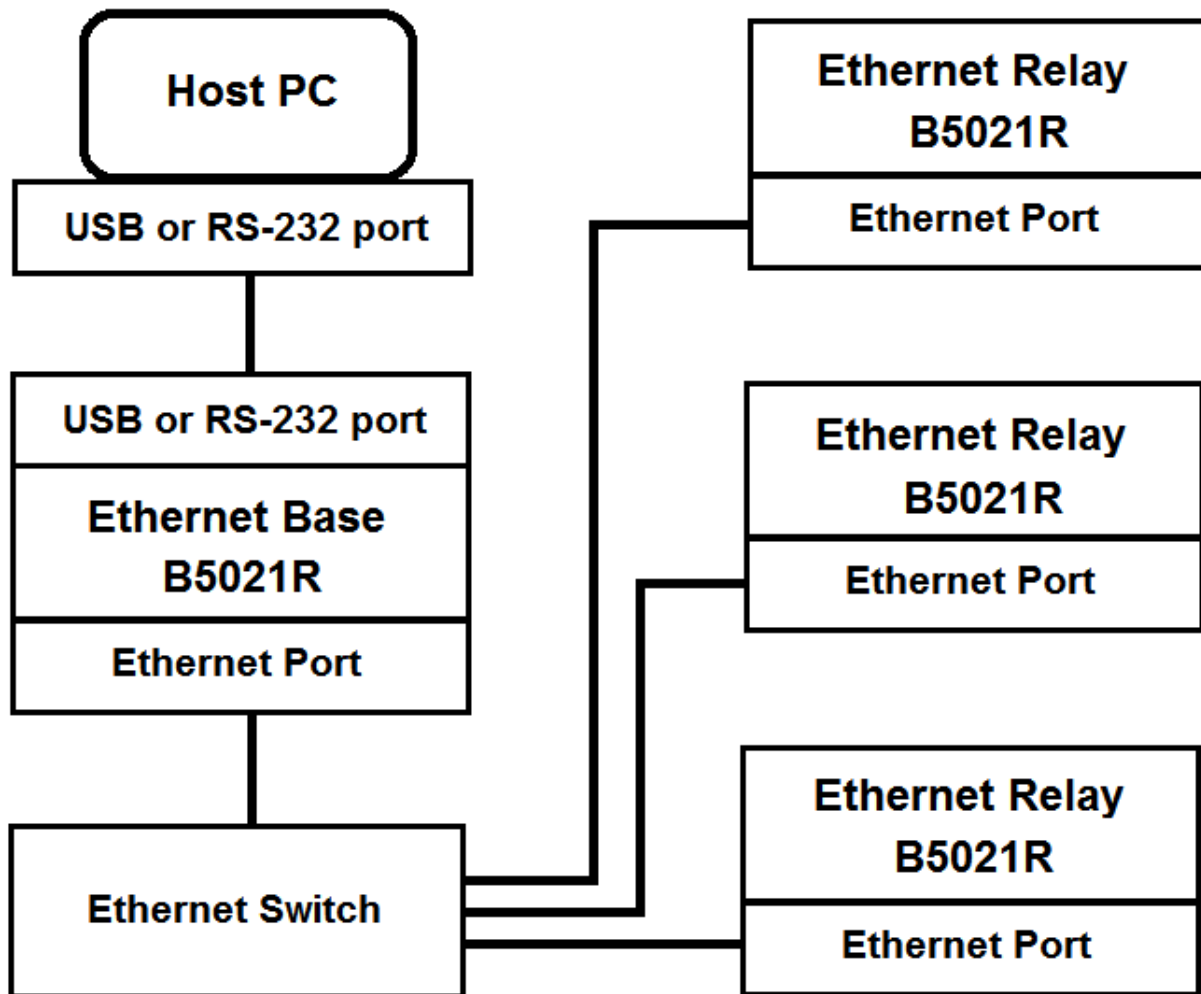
Host PC

USB or RS-232 port

USB or RS-232 port

Ethernet Base
B5021R

Ethernet Port

Ethernet Switch

Ethernet Relay
B5021R

Ethernet Port

Ethernet Relay
B5021R

Ethernet Port

Ethernet Relay
B5021R

Ethernet Port